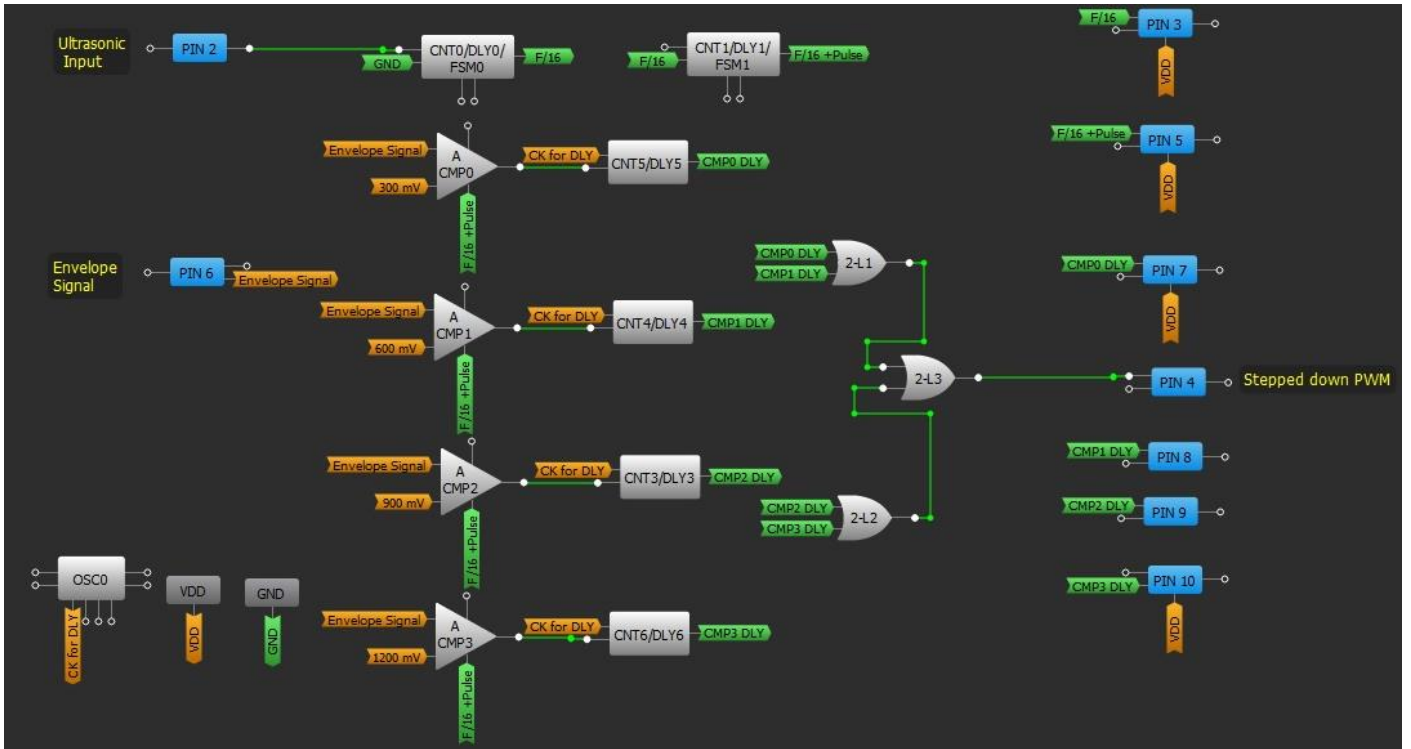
Ultrasonic Input
PIN 2
GND
CNT0/DLY0/ FSM0
F/16
F/16
CNT1/DLY1/ FSM1
F/16 +Pulse
F/16
PIN 3
VDD
Envelope Signal
300 mV
A CMP0
CK for DLY
CNT5/DLY5
CMP0 DLY
F/16 +Pulse
PIN 5
VDD
F/16 +Pulse
Envelope Signal
PIN 6
Envelope Signal
CMP0 DLY
CMP1 DLY
2-L1
CMP0 DLY
PIN 7
VDD
Envelope Signal
600 mV
A CMP1
CK for DLY
CNT4/DLY4
CMP1 DLY
F/16 +Pulse
2-L3
PIN 4
Stepped down PWM
Envelope Signal
900 mV
A CMP2
CK for DLY
CNT3/DLY3
CMP2 DLY
CMP1 DLY
PIN 8
CMP2 DLY
CMP3 DLY
2-L2
CMP2 DLY
PIN 9
F/16 +Pulse
OSC0
CK for DLY
VDD
VDD
GND
GND
PIN 10
CMP3 DLY
VDD
Envelope Signal
1200 mV
A CMP3
CK for DLY
CNT6/DLY6
CMP3 DLY
F/16 +Pulse